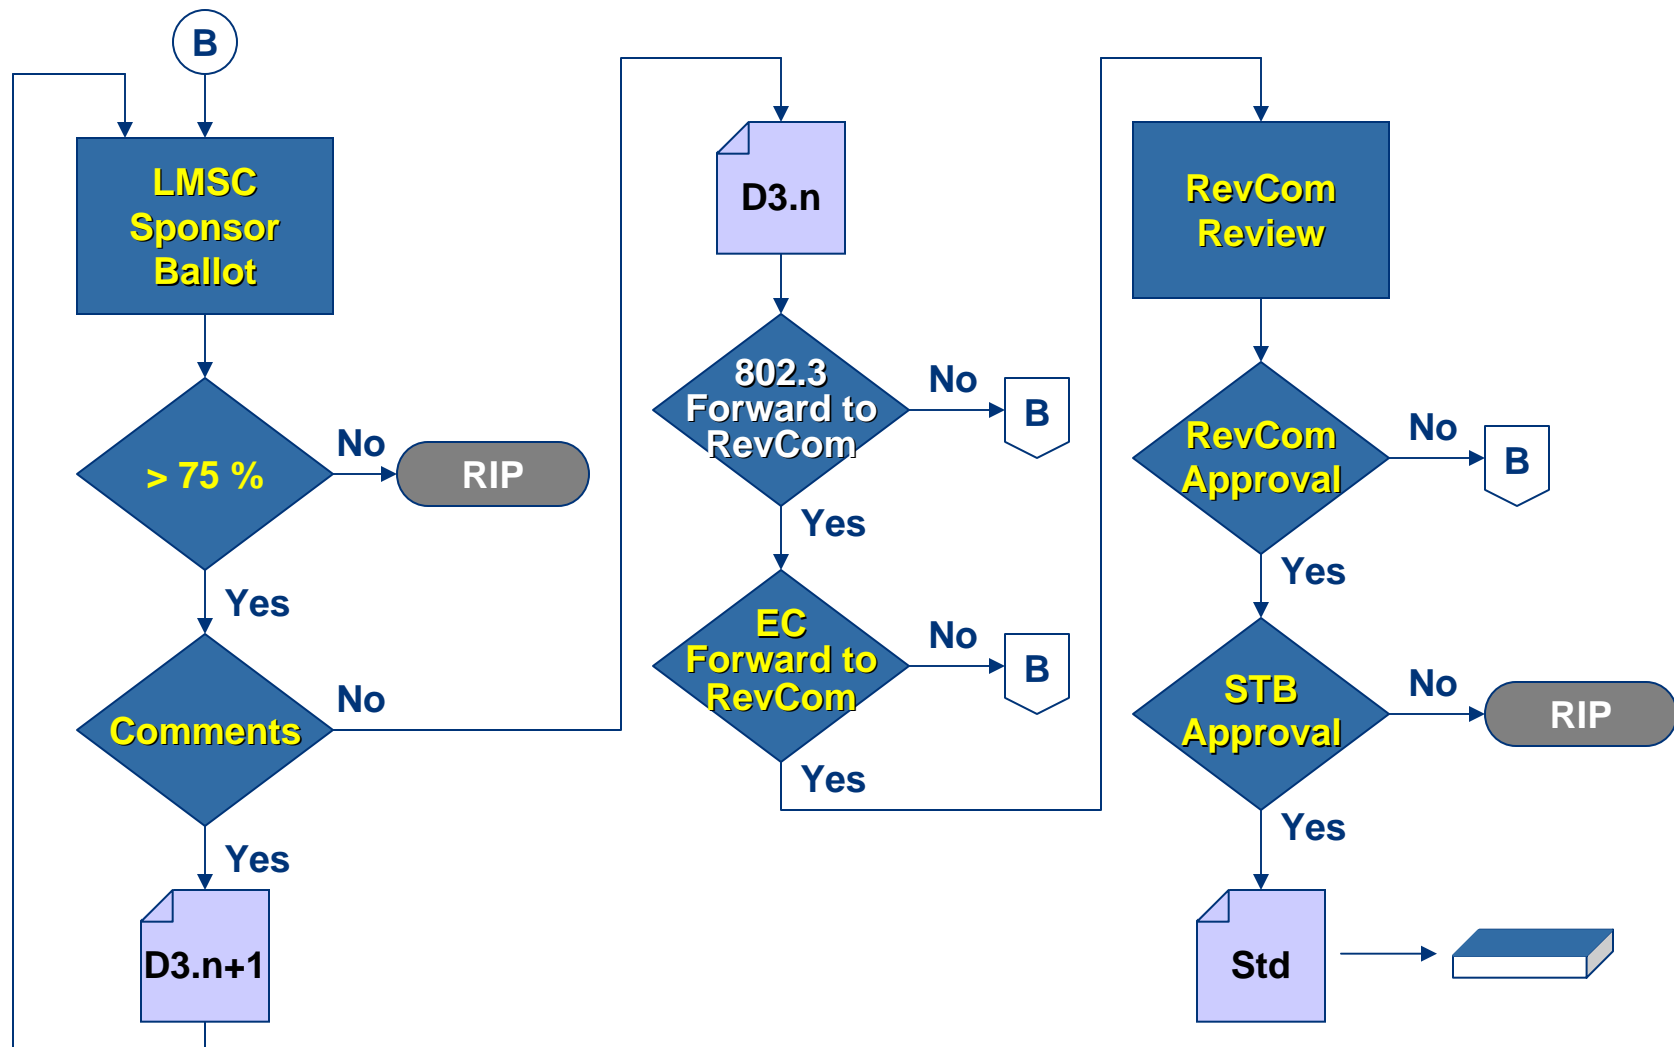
B

LMSC Sponsor Ballot

> 75 %

No

RIP

Yes

Comments

No

Yes

D3.n+1

D3.n

802.3 Forward to RevCom

No

B

Yes

EC Forward to RevCom

No

B

Yes

RevCom Review

RevCom Approval

No

B

Yes

STB Approval

No

RIP

Yes

Std